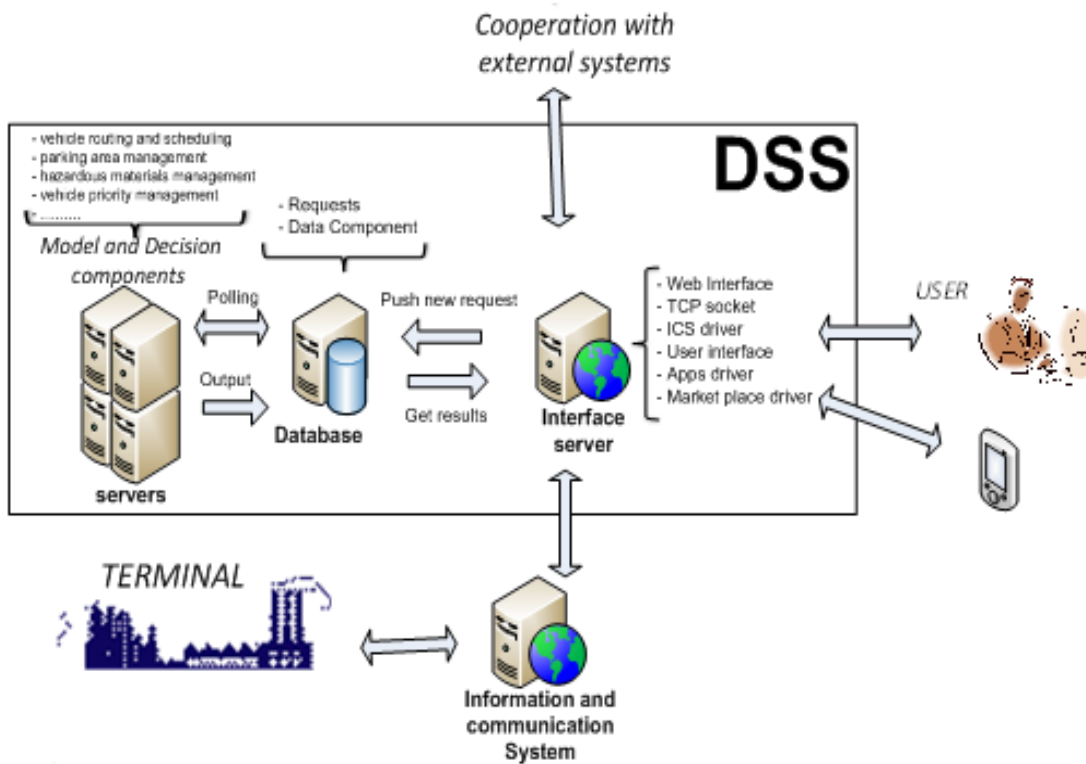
Cooperation with external systems

DSS

- vehicle routing and scheduling
- parking area management
- hazardous materials management
- vehicle priority management
- .........

Model and Decision components

- Requests
- Data Component

Polling

Output

servers

Database

Push new request

Get results

Interface server

- Web Interface
- TCP socket
- ICS driver
- User interface
- Apps driver
- Market place driver

USER

TERMINAL

Information and communication System